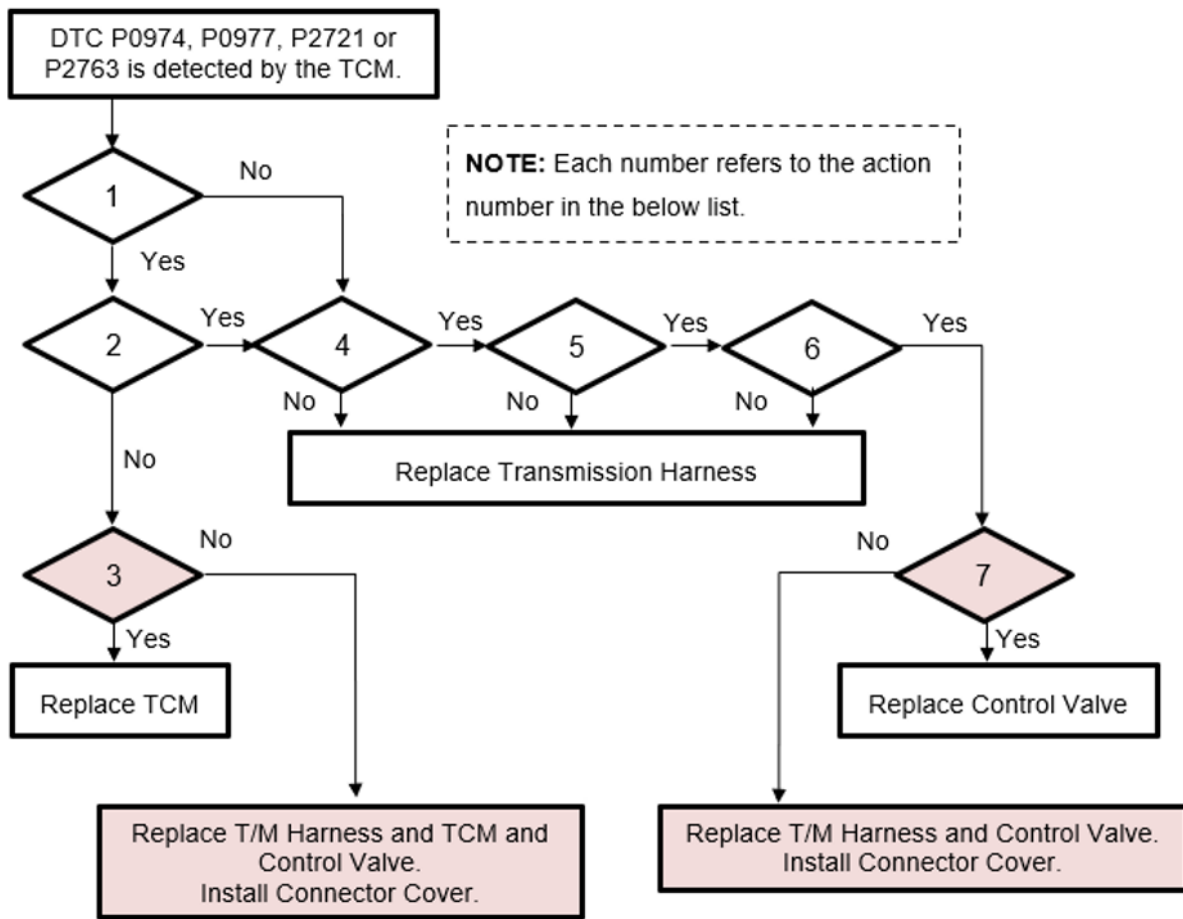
DTC P0974, P0977, P2721 or P2763 is detected by the TCM.

**NOTE:** Each number refers to the action number in the below list.

1

No

Yes

2

Yes

4

Yes

5

Yes

6

Yes

No

No

No

Replace Transmission Harness

No

3

No

Yes

Replace TCM

No

7

Yes

Replace Control Valve

Replace T/M Harness and TCM and Control Valve.
Install Connector Cover.

Replace T/M Harness and Control Valve.
Install Connector Cover.